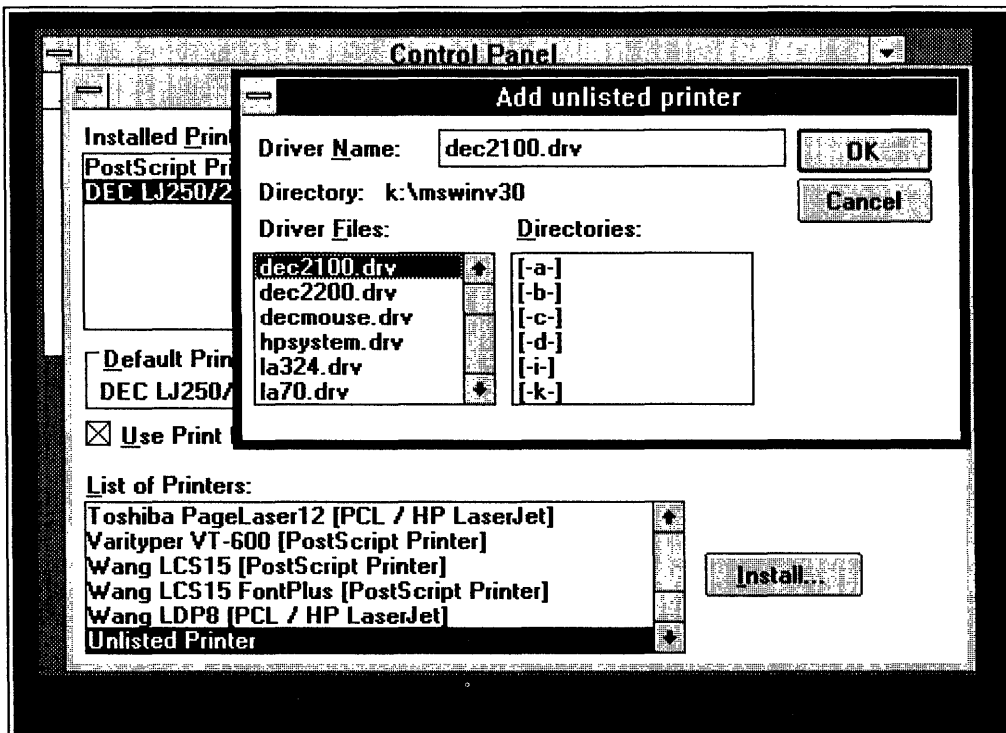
Control Panel

Add unlisted printer

Driver Name: dec2100.drv

OK

Cancel

Directory: k:\mswinv30

Driver Files:

dec2100.drv
dec2200.drv
decmouse.drv
hpsystem.drv
la324.drv
la70.drv

Directories:

[-a-]
[-b-]
[-c-]
[-d-]
[-i-]
[-k-]

Installed Print
PostScript Pri
DEC LJ250/2

Default Prin
DEC LJ250/

☒ Use Print

List of Printers:

Toshiba PageLaser12 [PCL / HP LaserJet]
Varityper VT-600 [PostScript Printer]
Wang LCS15 [PostScript Printer]
Wang LCS15 FontPlus [PostScript Printer]
Wang LDP8 [PCL / HP LaserJet]
Unlisted Printer

Install...